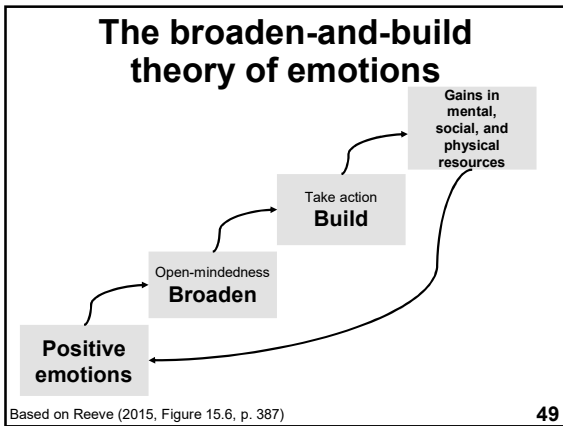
The broaden-and-build theory of emotions

Gains in mental, social, and physical resources

Take action
Build

Open-mindedness
Broaden

Positive emotions

Based on Reeve (2015, Figure 15.6, p. 387)

49